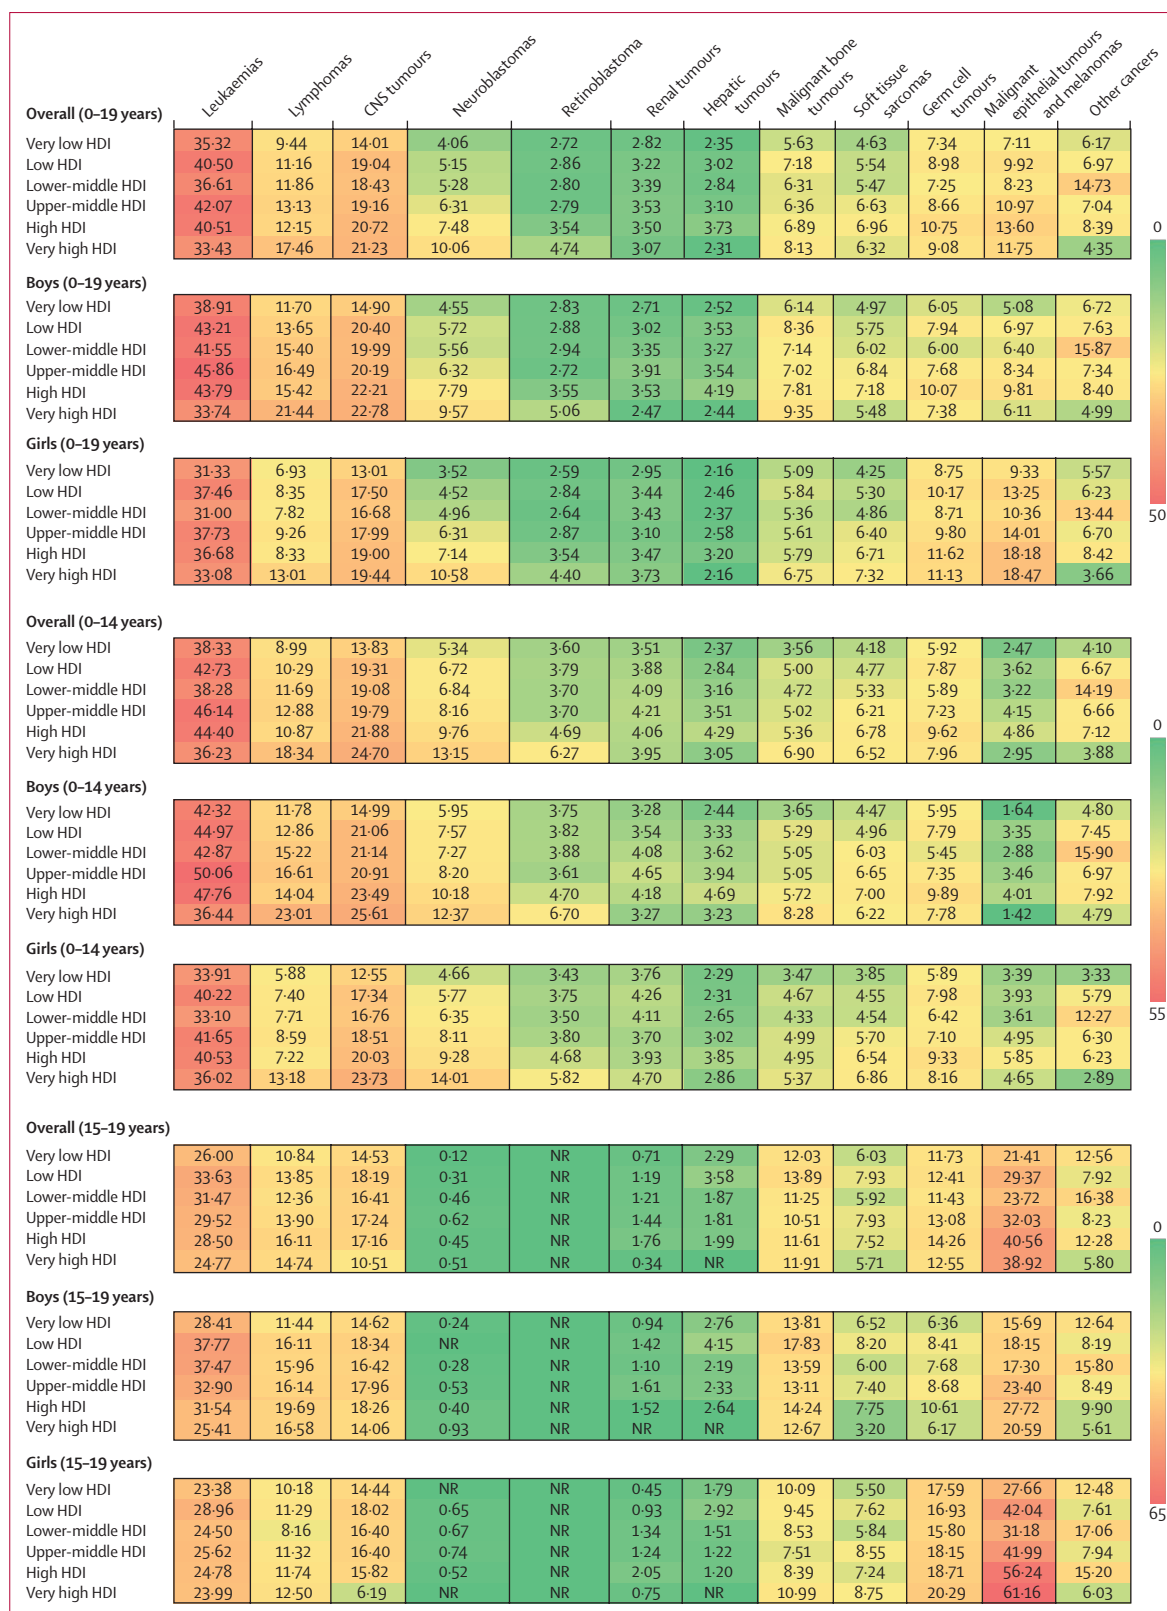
| | Leukaemias | Lymphomas | CNS tumours | Neuroblastomas | Retinoblastoma | Renal tumours | Hepatic tumours | Malignant bone tumours | Soft tissue sarcomas | Germ cell tumours | Malignant epithelial tumours and melanomas | Other cancers |
|---|---|---|---|---|---|---|---|---|---|---|---|---|
| **Overall (0–19 years)** | | | | | | | | | | | | |
| Very low HDI | 35·32 | 9·44 | 14·01 | 4·06 | 2·72 | 2·82 | 2·35 | 5·63 | 4·63 | 7·34 | 7·11 | 6·17 |
| Low HDI | 40·50 | 11·16 | 19·04 | 5·15 | 2·86 | 3·22 | 3·02 | 7·18 | 5·54 | 8·98 | 9·92 | 6·97 |
| Lower-middle HDI | 36·61 | 11·86 | 18·43 | 5·28 | 2·80 | 3·39 | 2·84 | 6·31 | 5·47 | 7·25 | 8·23 | 14·73 |
| Upper-middle HDI | 42·07 | 13·13 | 19·16 | 6·31 | 2·79 | 3·53 | 3·10 | 6·36 | 6·63 | 8·66 | 10·97 | 7·04 |
| High HDI | 40·51 | 12·15 | 20·72 | 7·48 | 3·54 | 3·50 | 3·73 | 6·89 | 6·96 | 10·75 | 13·60 | 8·39 |
| Very high HDI | 33·43 | 17·46 | 21·23 | 10·06 | 4·74 | 3·07 | 2·31 | 8·13 | 6·32 | 9·08 | 11·75 | 4·35 |
| **Boys (0–19 years)** | | | | | | | | | | | | |
| Very low HDI | 38·91 | 11·70 | 14·90 | 4·55 | 2·83 | 2·71 | 2·52 | 6·14 | 4·97 | 6·05 | 5·08 | 6·72 |
| Low HDI | 43·21 | 13·65 | 20·40 | 5·72 | 2·88 | 3·02 | 3·53 | 8·36 | 5·75 | 7·94 | 6·97 | 7·63 |
| Lower-middle HDI | 41·55 | 15·40 | 19·99 | 5·56 | 2·94 | 3·35 | 3·27 | 7·14 | 6·02 | 6·00 | 6·40 | 15·87 |
| Upper-middle HDI | 45·86 | 16·49 | 20·19 | 6·32 | 2·72 | 3·91 | 3·54 | 7·02 | 6·84 | 7·68 | 8·34 | 7·34 |
| High HDI | 43·79 | 15·42 | 22·21 | 7·79 | 3·55 | 3·53 | 4·19 | 7·81 | 7·18 | 10·07 | 9·81 | 8·40 |
| Very high HDI | 33·74 | 21·44 | 22·78 | 9·57 | 5·06 | 2·47 | 2·44 | 9·35 | 5·48 | 7·38 | 6·11 | 4·99 |
| **Girls (0–19 years)** | | | | | | | | | | | | |
| Very low HDI | 31·33 | 6·93 | 13·01 | 3·52 | 2·59 | 2·95 | 2·16 | 5·09 | 4·25 | 8·75 | 9·33 | 5·57 |
| Low HDI | 37·46 | 8·35 | 17·50 | 4·52 | 2·84 | 3·44 | 2·46 | 5·84 | 5·30 | 10·17 | 13·25 | 6·23 |
| Lower-middle HDI | 31·00 | 7·82 | 16·68 | 4·96 | 2·64 | 3·43 | 2·37 | 5·36 | 4·86 | 8·71 | 10·36 | 13·44 |
| Upper-middle HDI | 37·73 | 9·26 | 17·99 | 6·31 | 2·87 | 3·10 | 2·58 | 5·61 | 6·40 | 9·80 | 14·01 | 6·70 |
| High HDI | 36·68 | 8·33 | 19·00 | 7·14 | 3·54 | 3·47 | 3·20 | 5·79 | 6·71 | 11·62 | 18·18 | 8·42 |
| Very high HDI | 33·08 | 13·01 | 19·44 | 10·58 | 4·40 | 3·73 | 2·16 | 6·75 | 7·32 | 11·13 | 18·47 | 3·66 |
| **Overall (0–14 years)** | | | | | | | | | | | | |
| Very low HDI | 38·33 | 8·99 | 13·83 | 5·34 | 3·60 | 3·51 | 2·37 | 3·56 | 4·18 | 5·92 | 2·47 | 4·10 |
| Low HDI | 42·73 | 10·29 | 19·31 | 6·72 | 3·79 | 3·88 | 2·84 | 5·00 | 4·77 | 7·87 | 3·62 | 6·67 |
| Lower-middle HDI | 38·28 | 11·69 | 19·08 | 6·84 | 3·70 | 4·09 | 3·16 | 4·72 | 5·33 | 5·89 | 3·22 | 14·19 |
| Upper-middle HDI | 46·14 | 12·88 | 19·79 | 8·16 | 3·70 | 4·21 | 3·51 | 5·02 | 6·21 | 7·23 | 4·15 | 6·66 |
| High HDI | 44·40 | 10·87 | 21·88 | 9·76 | 4·69 | 4·06 | 4·29 | 5·36 | 6·78 | 9·62 | 4·86 | 7·12 |
| Very high HDI | 36·23 | 18·34 | 24·70 | 13·15 | 6·27 | 3·95 | 3·05 | 6·90 | 6·52 | 7·96 | 2·95 | 3·88 |
| **Boys (0–14 years)** | | | | | | | | | | | | |
| Very low HDI | 42·32 | 11·78 | 14·99 | 5·95 | 3·75 | 3·28 | 2·44 | 3·65 | 4·47 | 5·95 | 1·64 | 4·80 |
| Low HDI | 44·97 | 12·86 | 21·06 | 7·57 | 3·82 | 3·54 | 3·33 | 5·29 | 4·96 | 7·79 | 3·35 | 7·45 |
| Lower-middle HDI | 42·87 | 15·22 | 21·14 | 7·27 | 3·88 | 4·08 | 3·62 | 5·05 | 6·03 | 5·45 | 2·88 | 15·90 |
| Upper-middle HDI | 50·06 | 16·61 | 20·91 | 8·20 | 3·61 | 4·65 | 3·94 | 5·05 | 6·65 | 7·35 | 3·46 | 6·97 |
| High HDI | 47·76 | 14·04 | 23·49 | 10·18 | 4·70 | 4·18 | 4·69 | 5·72 | 7·00 | 9·89 | 4·01 | 7·92 |
| Very high HDI | 36·44 | 23·01 | 25·61 | 12·37 | 6·70 | 3·27 | 3·23 | 8·28 | 6·22 | 7·78 | 1·42 | 4·79 |
| **Girls (0–14 years)** | | | | | | | | | | | | |
| Very low HDI | 33·91 | 5·88 | 12·55 | 4·66 | 3·43 | 3·76 | 2·29 | 3·47 | 3·85 | 5·89 | 3·39 | 3·33 |
| Low HDI | 40·22 | 7·40 | 17·34 | 5·77 | 3·75 | 4·26 | 2·31 | 4·67 | 4·55 | 7·98 | 3·93 | 5·79 |
| Lower-middle HDI | 33·10 | 7·71 | 16·76 | 6·35 | 3·50 | 4·11 | 2·65 | 4·33 | 4·54 | 6·42 | 3·61 | 12·27 |
| Upper-middle HDI | 41·65 | 8·59 | 18·51 | 8·11 | 3·80 | 3·70 | 3·02 | 4·99 | 5·70 | 7·10 | 4·95 | 6·30 |
| High HDI | 40·53 | 7·22 | 20·03 | 9·28 | 4·68 | 3·93 | 3·85 | 4·95 | 6·54 | 9·33 | 5·85 | 6·23 |
| Very high HDI | 36·02 | 13·18 | 23·73 | 14·01 | 5·82 | 4·70 | 2·86 | 5·37 | 6·86 | 8·16 | 4·65 | 2·89 |
| **Overall (15–19 years)** | | | | | | | | | | | | |
| Very low HDI | 26·00 | 10·84 | 14·53 | 0·12 | NR | 0·71 | 2·29 | 12·03 | 6·03 | 11·73 | 21·41 | 12·56 |
| Low HDI | 33·63 | 13·85 | 18·19 | 0·31 | NR | 1·19 | 3·58 | 13·89 | 7·93 | 12·41 | 29·37 | 7·92 |
| Lower-middle HDI | 31·47 | 12·36 | 16·41 | 0·46 | NR | 1·21 | 1·87 | 11·25 | 5·92 | 11·43 | 23·72 | 16·38 |
| Upper-middle HDI | 29·52 | 13·90 | 17·24 | 0·62 | NR | 1·44 | 1·81 | 10·51 | 7·93 | 13·08 | 32·03 | 8·23 |
| High HDI | 28·50 | 16·11 | 17·16 | 0·45 | NR | 1·76 | 1·99 | 11·61 | 7·52 | 14·26 | 40·56 | 12·28 |
| Very high HDI | 24·77 | 14·74 | 10·51 | 0·51 | NR | 0·34 | NR | 11·91 | 5·71 | 12·55 | 38·92 | 5·80 |
| **Boys (15–19 years)** | | | | | | | | | | | | |
| Very low HDI | 28·41 | 11·44 | 14·62 | 0·24 | NR | 0·94 | 2·76 | 13·81 | 6·52 | 6·36 | 15·69 | 12·64 |
| Low HDI | 37·77 | 16·11 | 18·34 | NR | NR | 1·42 | 4·15 | 17·83 | 8·20 | 8·41 | 18·15 | 8·19 |
| Lower-middle HDI | 37·47 | 15·96 | 16·42 | 0·28 | NR | 1·10 | 2·19 | 13·59 | 6·00 | 7·68 | 17·30 | 15·80 |
| Upper-middle HDI | 32·90 | 16·14 | 17·96 | 0·53 | NR | 1·61 | 2·33 | 13·11 | 7·40 | 8·68 | 23·40 | 8·49 |
| High HDI | 31·54 | 19·69 | 18·26 | 0·40 | NR | 1·52 | 2·64 | 14·24 | 7·75 | 10·61 | 27·72 | 9·90 |
| Very high HDI | 25·41 | 16·58 | 14·06 | 0·93 | NR | NR | NR | 12·67 | 3·20 | 6·17 | 20·59 | 5·61 |
| **Girls (15–19 years)** | | | | | | | | | | | | |
| Very low HDI | 23·38 | 10·18 | 14·44 | NR | NR | 0·45 | 1·79 | 10·09 | 5·50 | 17·59 | 27·66 | 12·48 |
| Low HDI | 28·96 | 11·29 | 18·02 | 0·65 | NR | 0·93 | 2·92 | 9·45 | 7·62 | 16·93 | 42·04 | 7·61 |
| Lower-middle HDI | 24·50 | 8·16 | 16·40 | 0·67 | NR | 1·34 | 1·51 | 8·53 | 5·84 | 15·80 | 31·18 | 17·06 |
| Upper-middle HDI | 25·62 | 11·32 | 16·40 | 0·74 | NR | 1·24 | 1·22 | 7·51 | 8·55 | 18·15 | 41·99 | 7·94 |
| High HDI | 24·78 | 11·74 | 15·82 | 0·52 | NR | 2·05 | 1·20 | 8·39 | 7·24 | 18·71 | 56·24 | 15·20 |
| Very high HDI | 23·99 | 12·50 | 6·19 | NR | NR | 0·75 | NR | 10·99 | 8·75 | 20·29 | 61·16 | 6·03 |

0
50
0
55
0
65